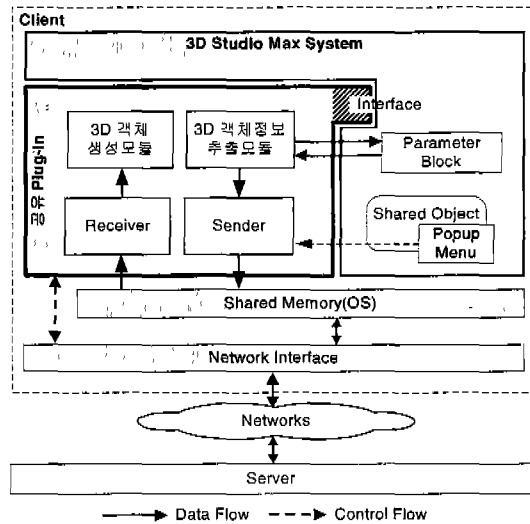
Client

3D Studio Max System

공유 Plug-In

Interface

3D 객체 생성모듈

3D 객체정보 추출모듈

Parameter Block

Receiver

Sender

Shared Object

Popup Menu

Shared Memory(OS)

Network Interface

Networks

Server

Data Flow
Control Flow